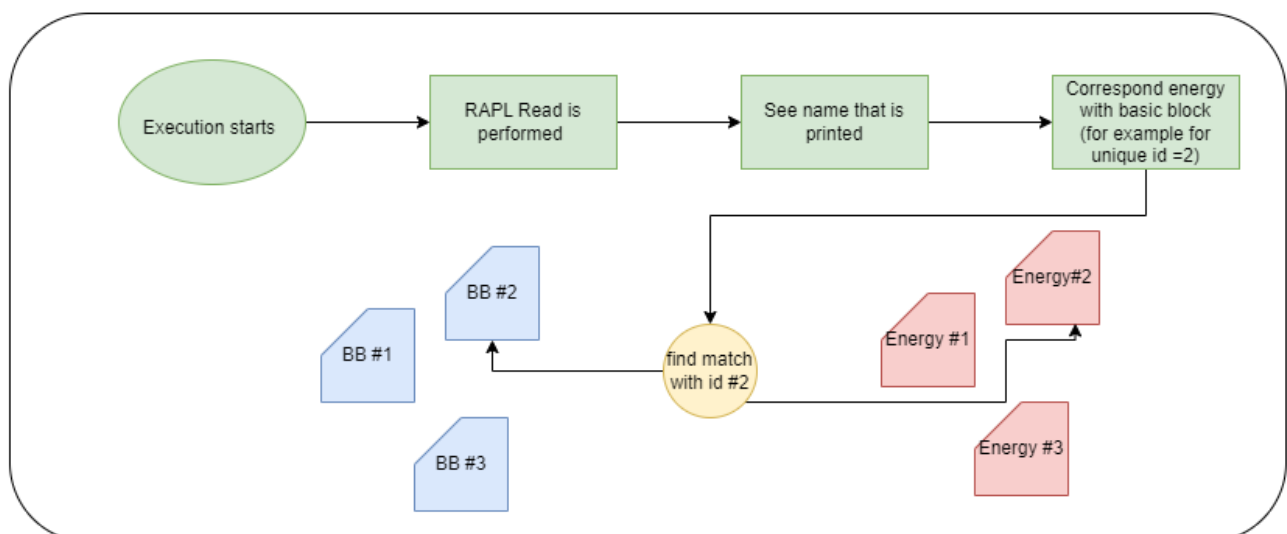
Execution starts

RAPL Read is performed

See name that is printed

Correspond energy with basic block (for example for unique id =2)

BB #2

BB #1

BB #3

find match with id #2

Energy#2

Energy #1

Energy #3